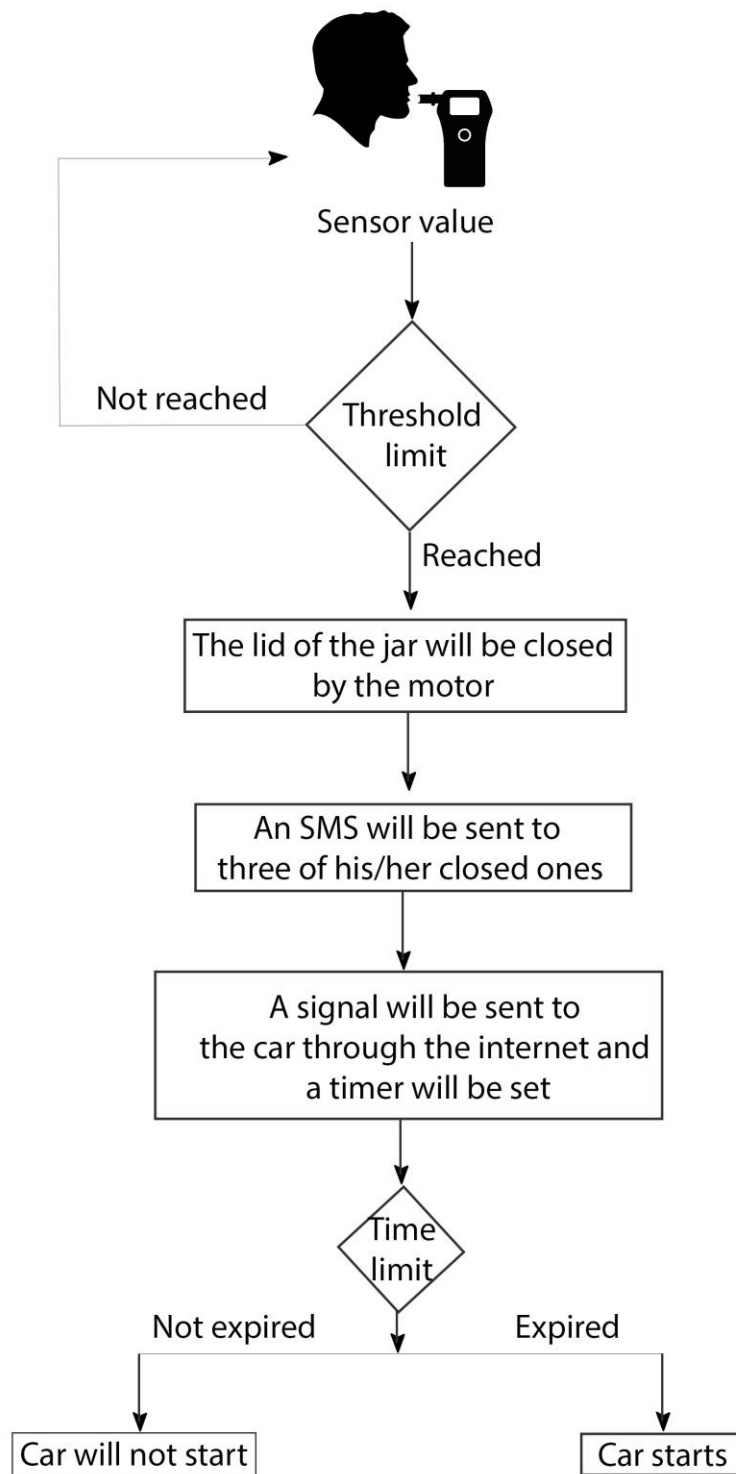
Sensor value

Not reached

Threshold limit

Reached

The lid of the jar will be closed by the motor

An SMS will be sent to three of his/her closed ones

A signal will be sent to the car through the internet and a timer will be set

Time limit

Not expired

Expired

Car will not start

Car starts